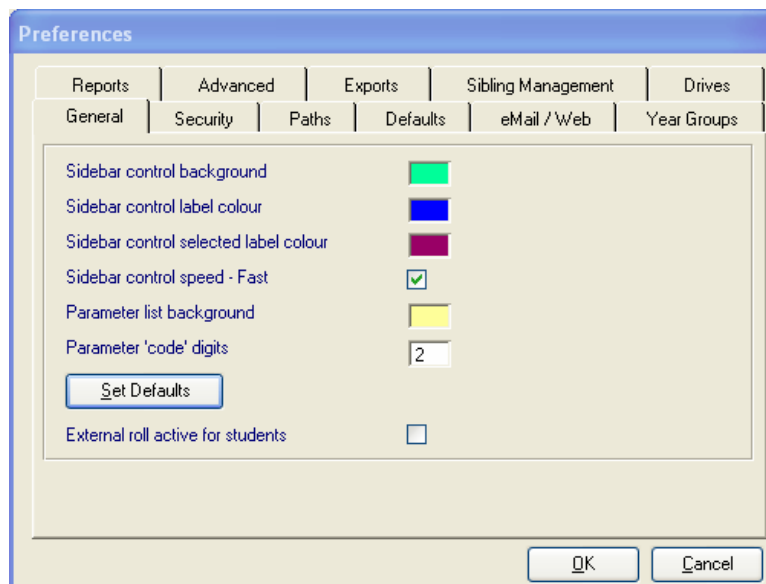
Preferences

Reports | Advanced | Exports | Sibling Management | Drives
General | Security | Paths | Defaults | eMail / Web | Year Groups

Sidebar control background
Sidebar control label colour
Sidebar control selected label colour
Sidebar control speed - Fast
Parameter list background
Parameter 'code' digits 2

Set Defaults

External roll active for students

OK Cancel